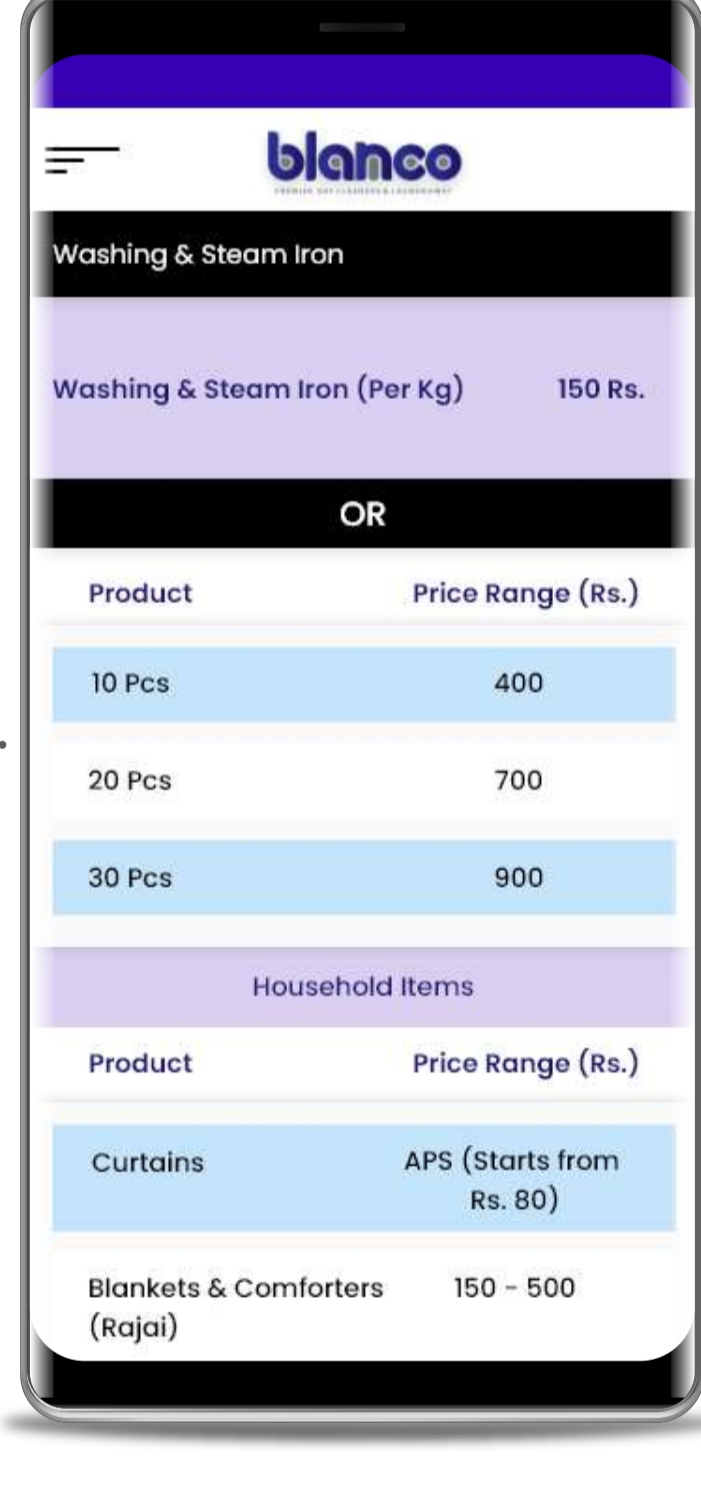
blanco

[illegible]

Washing & Steam Iron

| Washing & Steam Iron (Per Kg) | 150 Rs. |
|---|---|

OR

| Product | Price Range (Rs.) |
|---|---|
| 10 Pcs | 400 |
| 20 Pcs | 700 |
| 30 Pcs | 900 |

Household Items

| Product | Price Range (Rs.) |
|---|---|
| Curtains | APS (Starts from Rs. 80) |
| Blankets & Comforters (Rajai) | 150 - 500 |